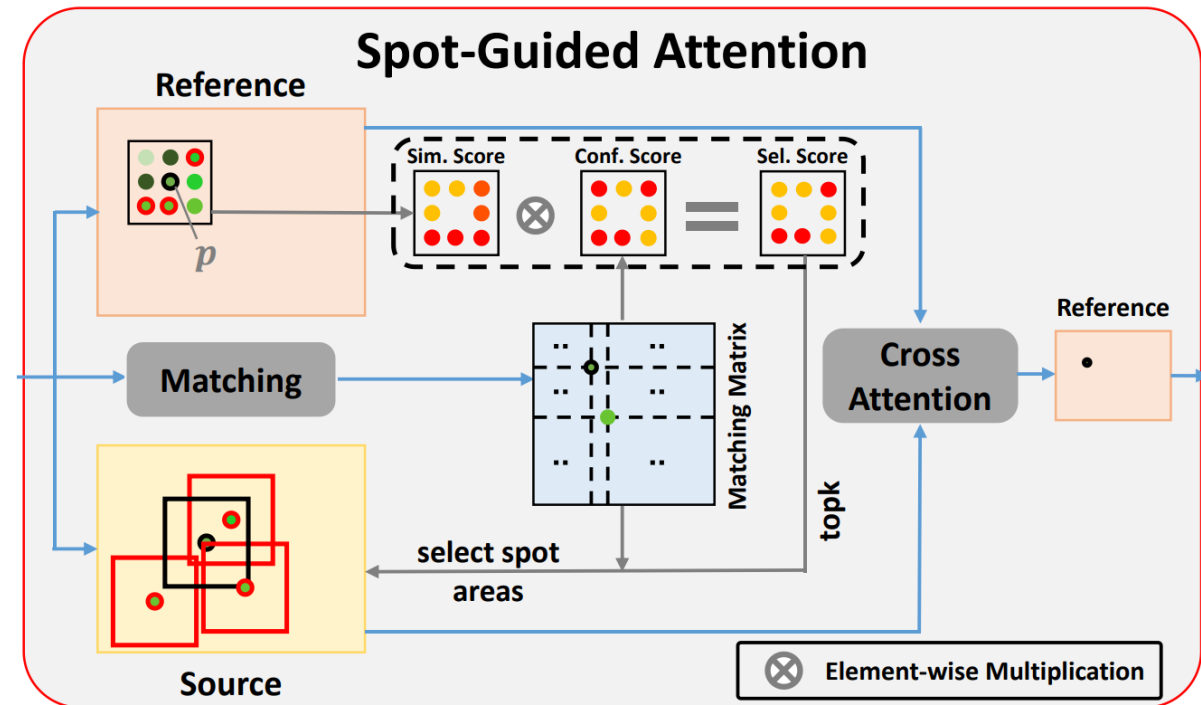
Spot-Guided Attention

Reference

$p$

Sim. Score

Conf. Score

Sel. Score

$\otimes$

Matching

Matching Matrix

Cross Attention

Reference

topk

select spot areas

Source

$\otimes$ Element-wise Multiplication